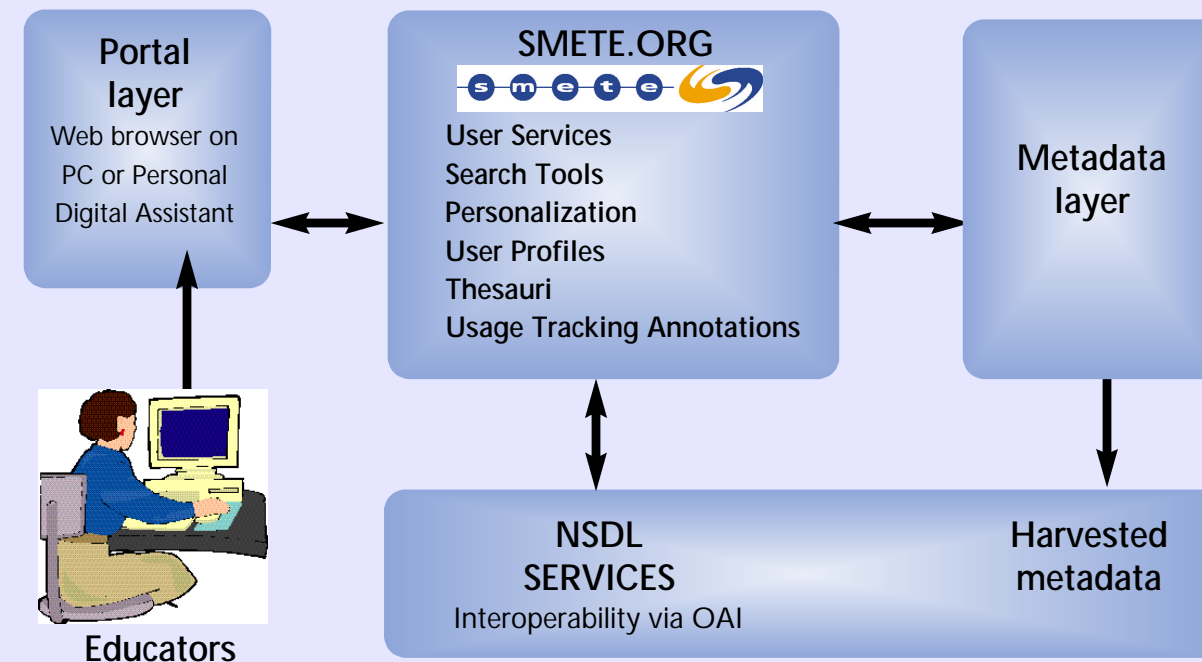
Portal layer
Web browser on PC or Personal Digital Assistant

SMETE.ORG
s m e t e
User Services
Search Tools
Personalization
User Profiles
Thesauri
Usage Tracking Annotations

Metadata layer

Educators

NSDL SERVICES
Interoperability via OAI

Harvested metadata